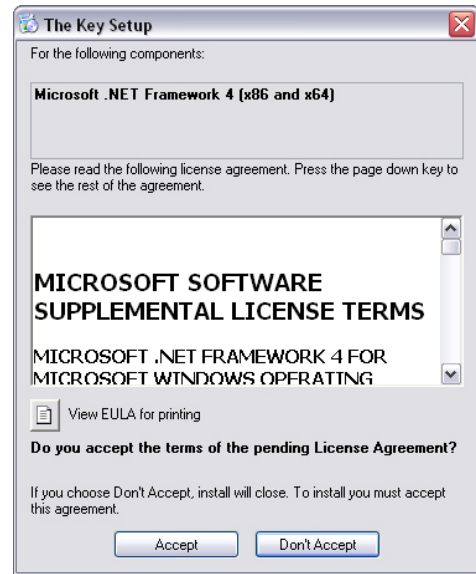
The Key Setup

For the following components:

Microsoft .NET Framework 4 (x86 and x64)

Please read the following license agreement. Press the page down key to see the rest of the agreement.

MICROSOFT SOFTWARE SUPPLEMENTAL LICENSE TERMS

MICROSOFT .NET FRAMEWORK 4 FOR MICROSOFT WINDOWS OPERATING

View EULA for printing

Do you accept the terms of the pending License Agreement?

If you choose Don't Accept, install will close. To install you must accept this agreement.

Accept

Don't Accept